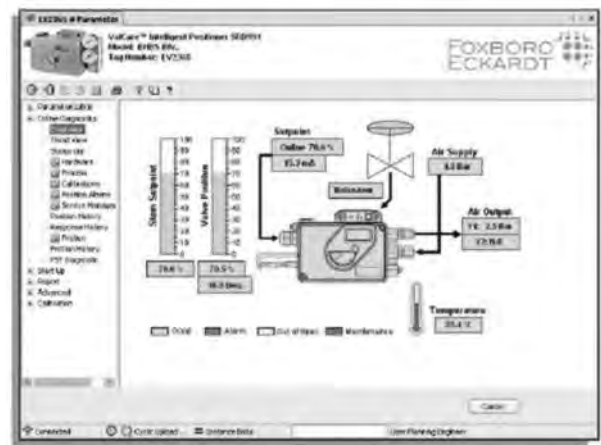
EXTDS # Parameter

ValCare™ Intelligent Positioner SRD991
Model: SRD991-BIN...
Tag Number: EV2300

FOXBORO
ECKARDT

Parameterization
Online Diagnostics
Overview
Trend view
Status List
Hardware
Process
Calibrations
Position Alarms
Service Manager
Position History
Response History
Friction
Partial Stroke
PST Diagnostic
Start Up
Export
Advanced
Calibration

Stem Setpoint
100
90
80
70
60
50
40
30
20
10
0
79.6 %

Valve Position
100
90
80
70
60
50
40
30
20
10
0
79.5 %
16.5 Deg.

Setpoint
Online 79.6 %
15.7 mA

Nebenaus

Air Supply
6.0 Bar

Air Output
Y1: 2.5 Bar
Y2: 0.0

Temperature
35.4 °C

Good
Alarm
Out of Spec
Maintenance

Close

Connected
Cyclic Upload
Distance Data
User Planning Engineer